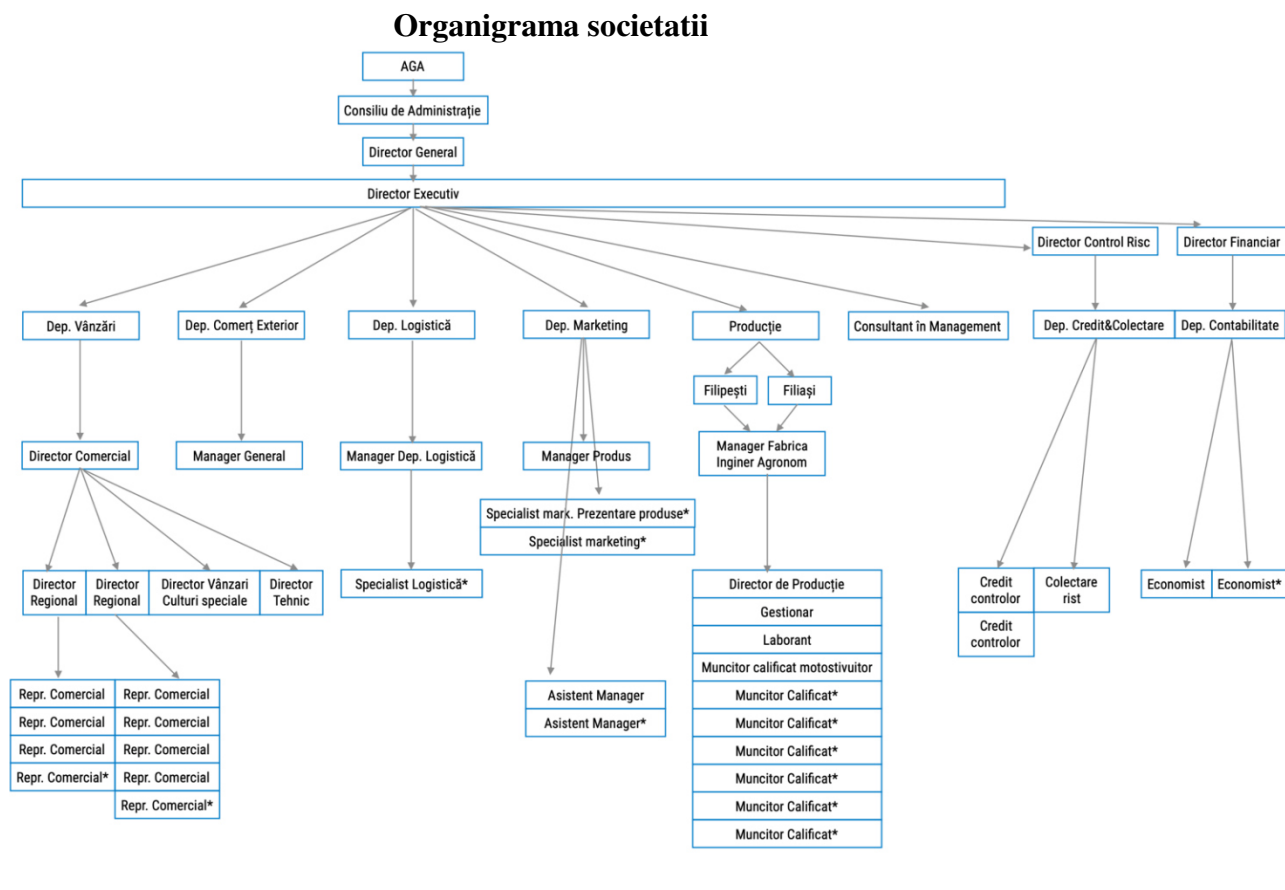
Organigrama societatii

AGA

Consiliu de Administrație

Director General

Director Executiv

Director Control Risc

Director Financiar

Dep. Vânzări

Dep. Comerț Exterior

Dep. Logistică

Dep. Marketing

Producție

Consultant în Management

Dep. Credit&Colectare

Dep. Contabilitate

Filipești

Filiași

Director Comercial

Manager General

Manager Dep. Logistică

Manager Produs

Manager Fabrica Inginer Agronom

Specialist mark. Prezentare produse*

Specialist marketing*

Director Regional

Director Regional

Director Vânzari Culturi speciale

Director Tehnic

Specialist Logistică*

Director de Producție

Gestionar

Laborant

Muncitor calificat motostivuitor

Muncitor Calificat*

Muncitor Calificat*

Muncitor Calificat*

Muncitor Calificat*

Muncitor Calificat*

Muncitor Calificat*

Credit controlor

Colectare rist

Credit controlor

Economist

Economist*

Repr. Comercial

Repr. Comercial

Repr. Comercial

Repr. Comercial*

Repr. Comercial

Repr. Comercial

Repr. Comercial

Repr. Comercial

Repr. Comercial*

Asistent Manager

Asistent Manager*